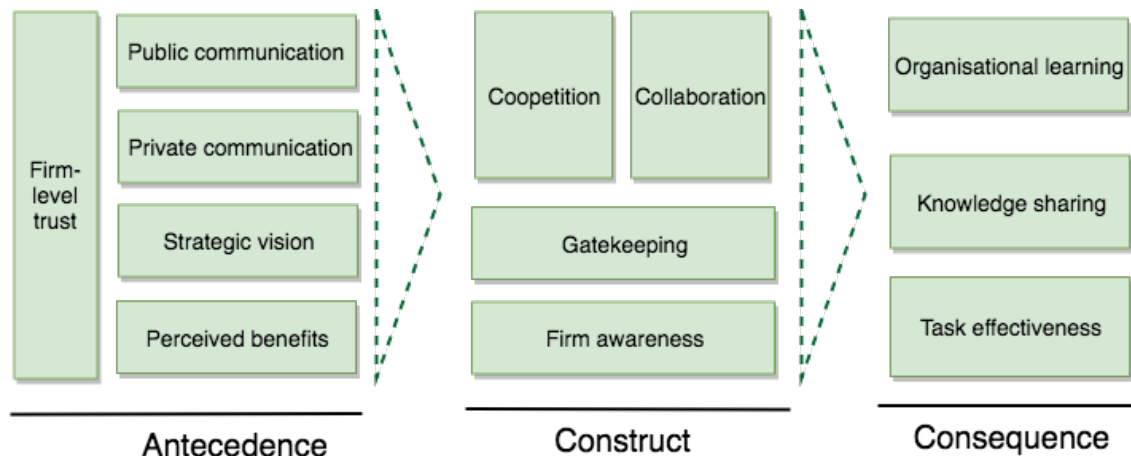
Firm-level trust

Public communication

Private communication

Strategic vision

Perceived benefits

Antecedence

Coopetition

Collaboration

Gatekeeping

Firm awareness

Construct

Organisational learning

Knowledge sharing

Task effectiveness

Consequence